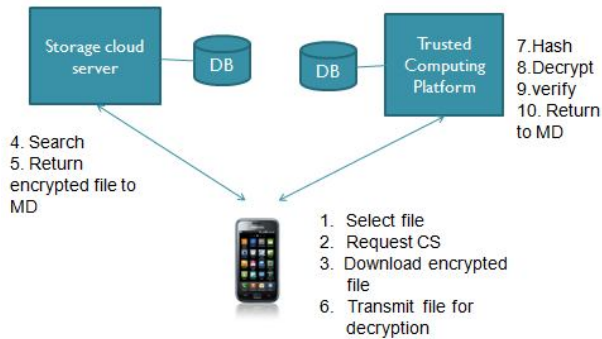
Storage cloud server

DB

DB

Trusted Computing Platform

7.Hash
8.Decrypt
9.verify
10. Return to MD

4. Search
5. Return encrypted file to MD

1. Select file
2. Request CS
3. Download encrypted file
6. Transmit file for decryption